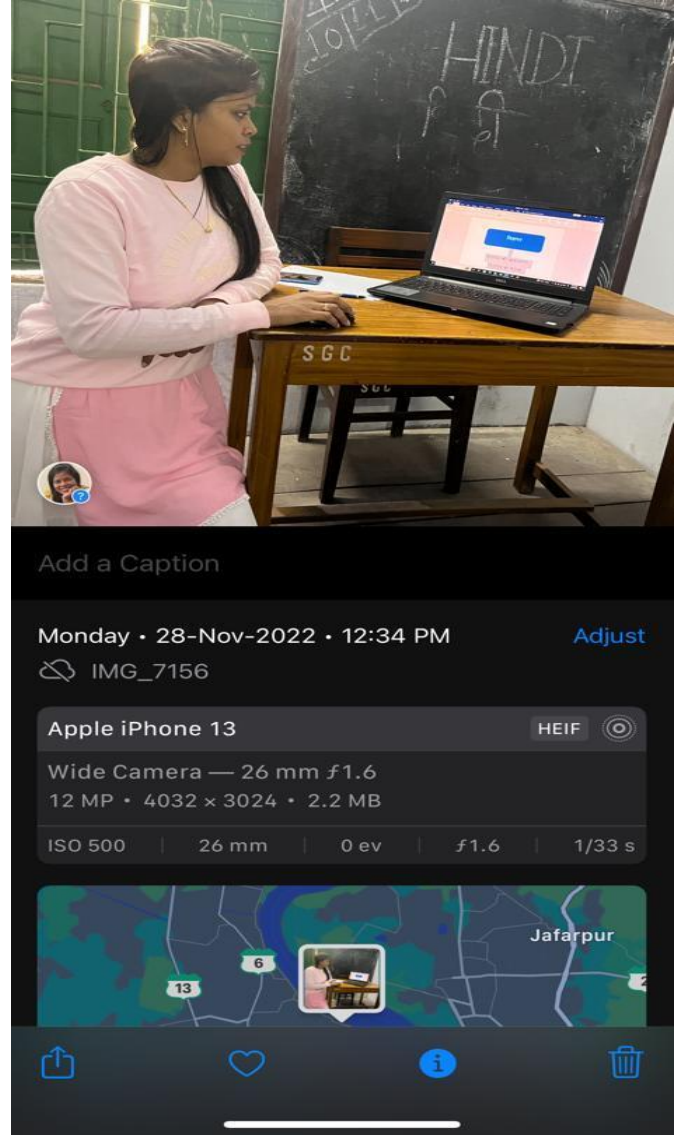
HINDI

SGC

Add a Caption

Monday • 28-Nov-2022 • 12:34 PM

Adjust

IMG_7156

Apple iPhone 13

HEIF

Wide Camera — 26 mm ƒ1.6

12 MP • 4032 × 3024 • 2.2 MB

ISO 500 | 26 mm | 0 ev | ƒ1.6 | 1/33 s

Jafarpur

6

13